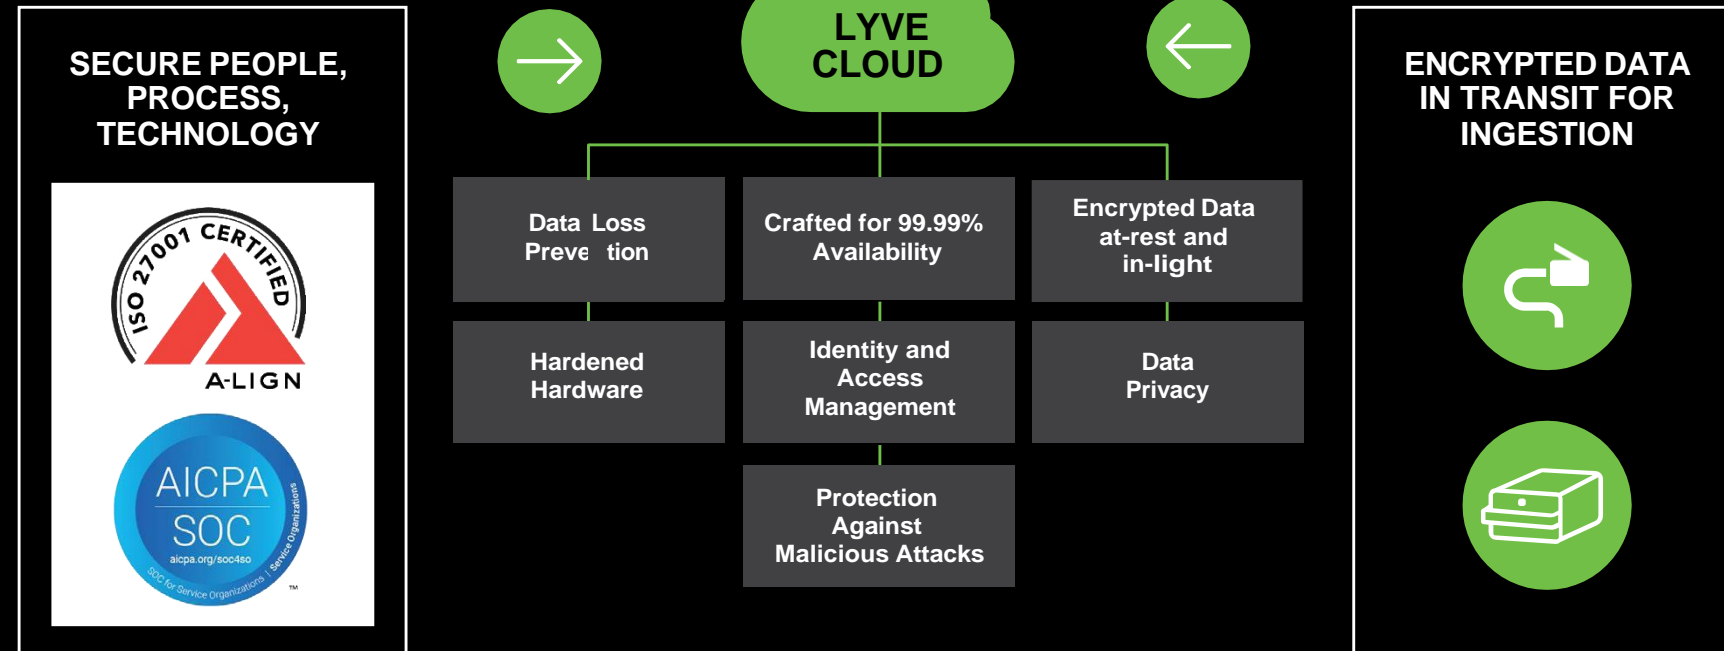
SECURE PEOPLE, PROCESS, TECHNOLOGY

ISO 27001 CERTIFIED

A-LIGN

AICPA

SOC

aicpa.org/soc4so

SOC for Service Organizations | Service Organizations

™

LYVE CLOUD

Data Loss Preve tion

Crafted for 99.99% Availability

Encrypted Data at-rest and in-light

Hardened Hardware

Identity and Access Management

Data Privacy

Protection Against Malicious Attacks

ENCRYPTED DATA IN TRANSIT FOR INGESTION